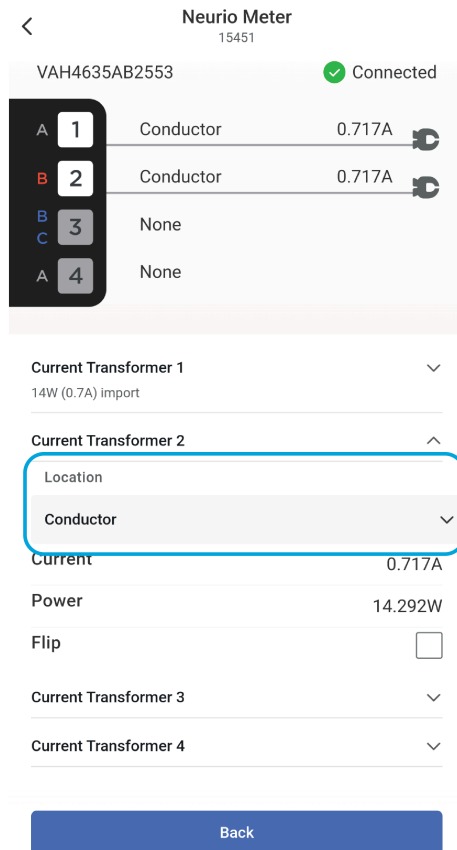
Neurio Meter
15451

VAH4635AB2553
Connected

A 1 Conductor 0.717A
B 2 Conductor 0.717A
B C 3 None
A 4 None

Current Transformer 1
14W (0.7A) import

Current Transformer 2

Location
Conductor

Current 0.717A
Power 14.292W
Flip

Current Transformer 3

Current Transformer 4

Back